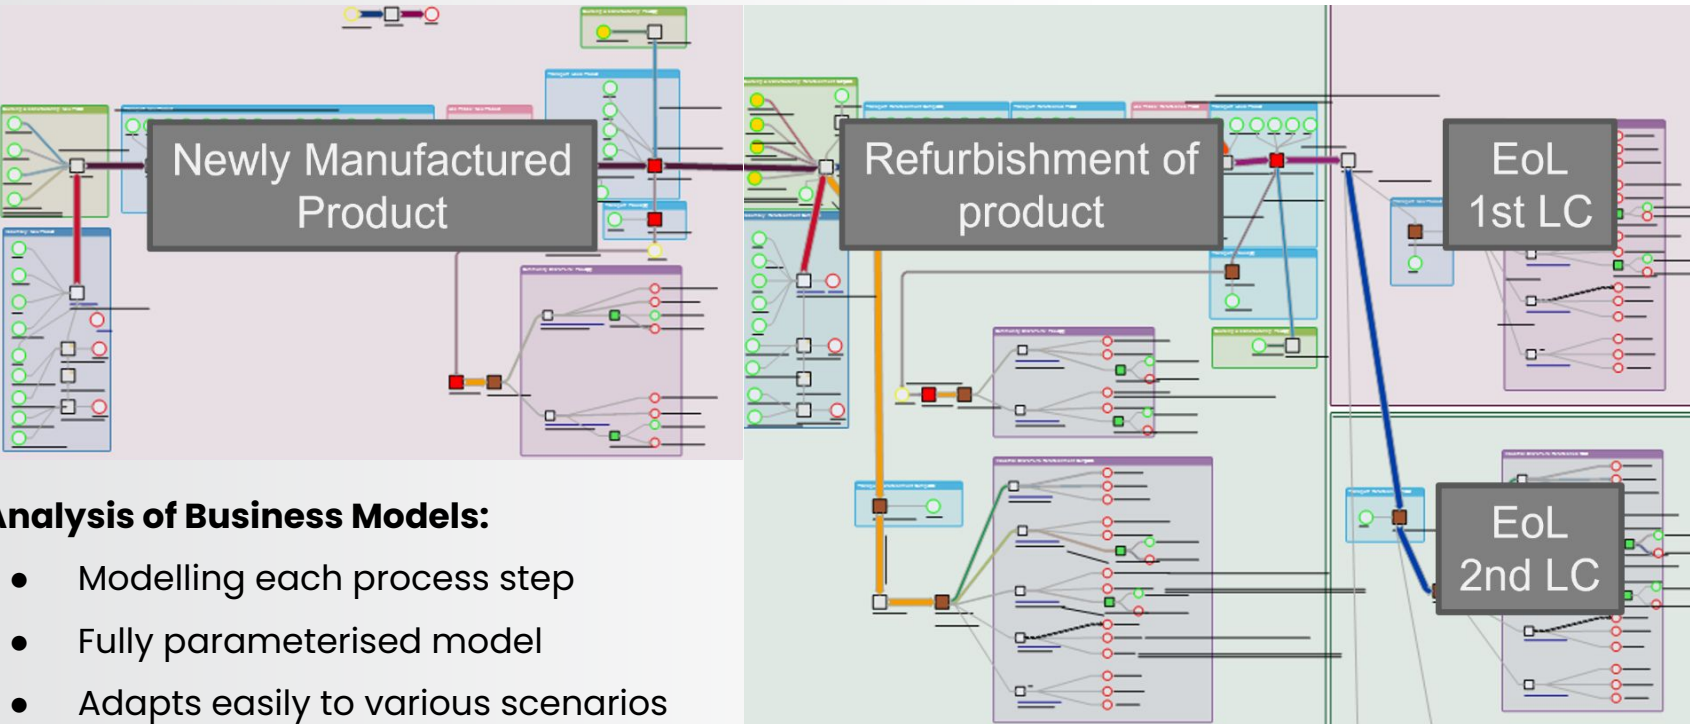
Newly Manufactured Product

Refurbishment of product

EoL 1st LC

EoL 2nd LC

nalysis of Business Models:

- Modelling each process step
- Fully parameterised model
- Adapts easily to various scenarios